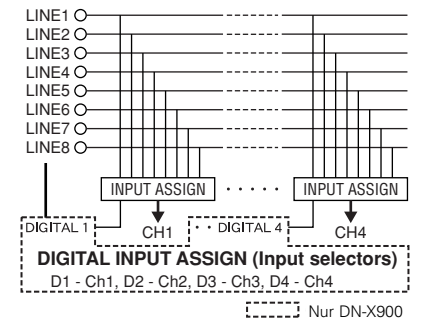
LINE1
LINE2
LINE3
LINE4
LINE5
LINE6
LINE7
LINE8

INPUT ASSIGN
· · · · ·
INPUT ASSIGN

DIGITAL 1
CH1
· · DIGITAL 4
CH4

DIGITAL INPUT ASSIGN (Input selectors)
D1 - Ch1, D2 - Ch2, D3 - Ch3, D4 - Ch4

Nur DN-X900